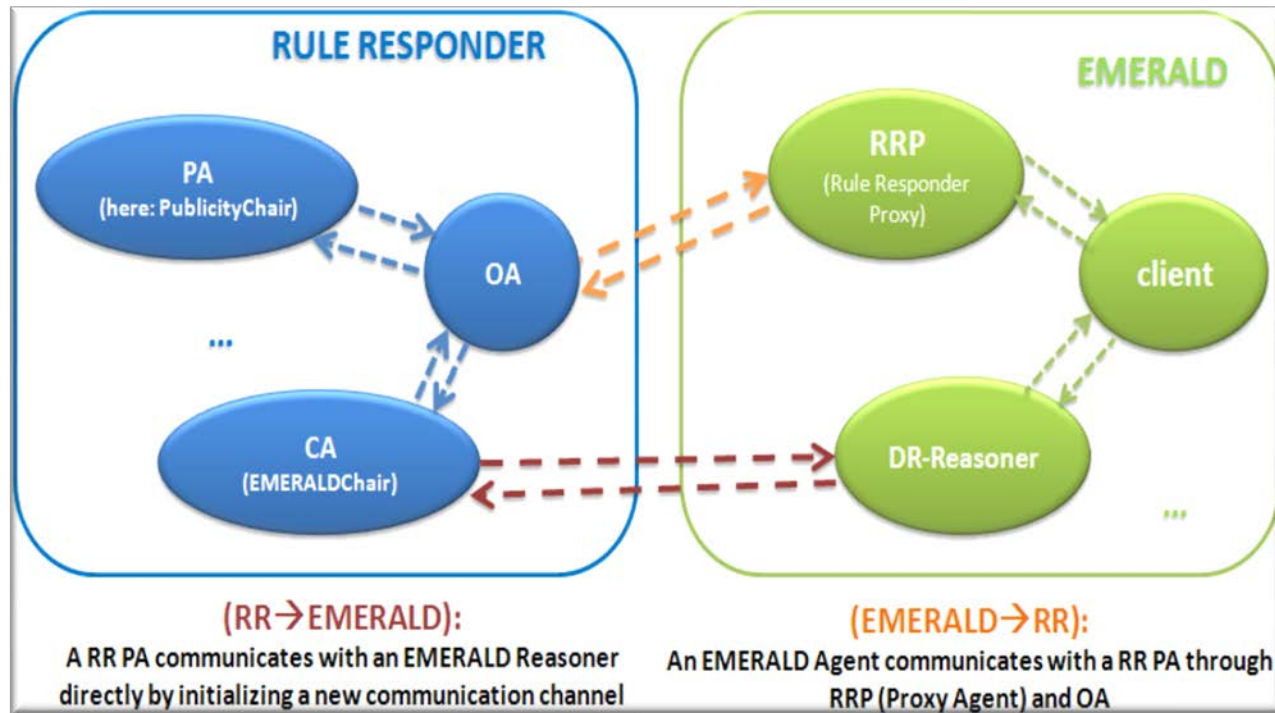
RULE RESPONDER

PA
(here: PublicityChair)

OA

...

CA
(EMERALDChair)

EMERALD

RRP
(Rule Responder Proxy)

client

DR-Reasoner

...

(RR→EMERALD):
A RR PA communicates with an EMERALD Reasoner directly by initializing a new communication channel

(EMERALD→RR):
An EMERALD Agent communicates with a RR PA through RRP (Proxy Agent) and OA